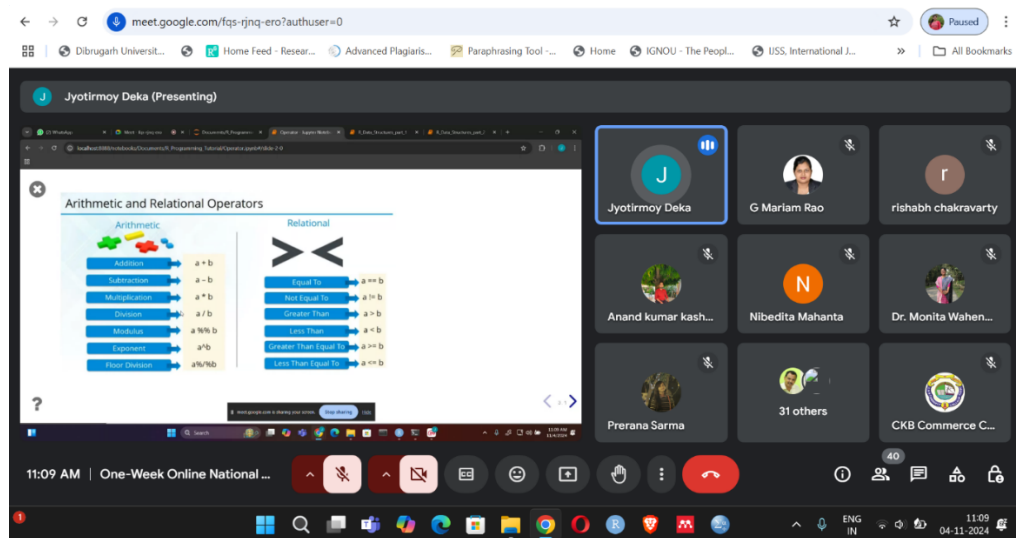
meet.google.com/fqs-rjnq-ero?authuser=0

Paused

Dibrugarh Universit... Home Feed - Resear... Advanced Plagiaris... Paraphrasing Tool -... Home IGNOU - The Peopl... IJSS, International J... All Bookmarks

Jyotirmoy Deka (Presenting)

Arithmetic and Relational Operators

Arithmetic

| Addition | a + b |
|---|---|
| Subtraction | a – b |
| Multiplication | a * b |
| Division | a / b |
| Modulus | a %% b |
| Exponent | a^b |
| Floor Division | a%/%b |

Relational

$><$

| Equal To | a == b |
|---|---|
| Not Equal To | a != b |
| Greater Than | a > b |
| Less Than | a < b |
| Greater Than Equal To | a >= b |
| Less Than Equal To | a <= b |

?

meet.google.com is sharing your screen. Stop sharing Hide

Search

11:09 AM 11/4/2024

Jyotirmoy Deka

G Mariam Rao

rishabh chakravarty

Anand kumar kash...

Nibedita Mahanta

Dr. Monita Wahen...

Prerana Sarma

31 others

CKB Commerce C...

11:09 AM | One-Week Online National ...

40

ENG IN

11:09 04-11-2024